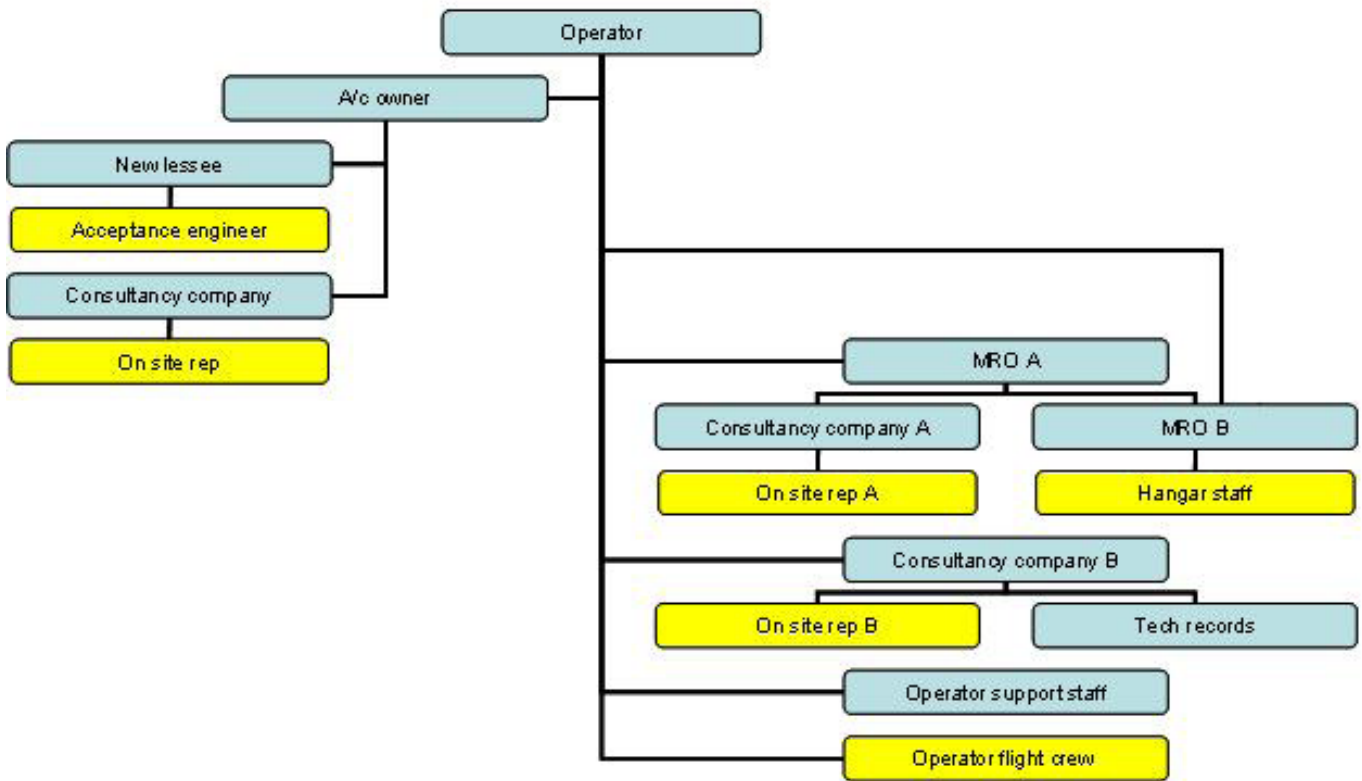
Operator

A/c owner

New lessee

Acceptance engineer

Consultancy company

On site rep

MRO A

Consultancy company A

MRO B

On site rep A

Hangar staff

Consultancy company B

On site rep B

Tech records

Operator support staff

Operator flight crew